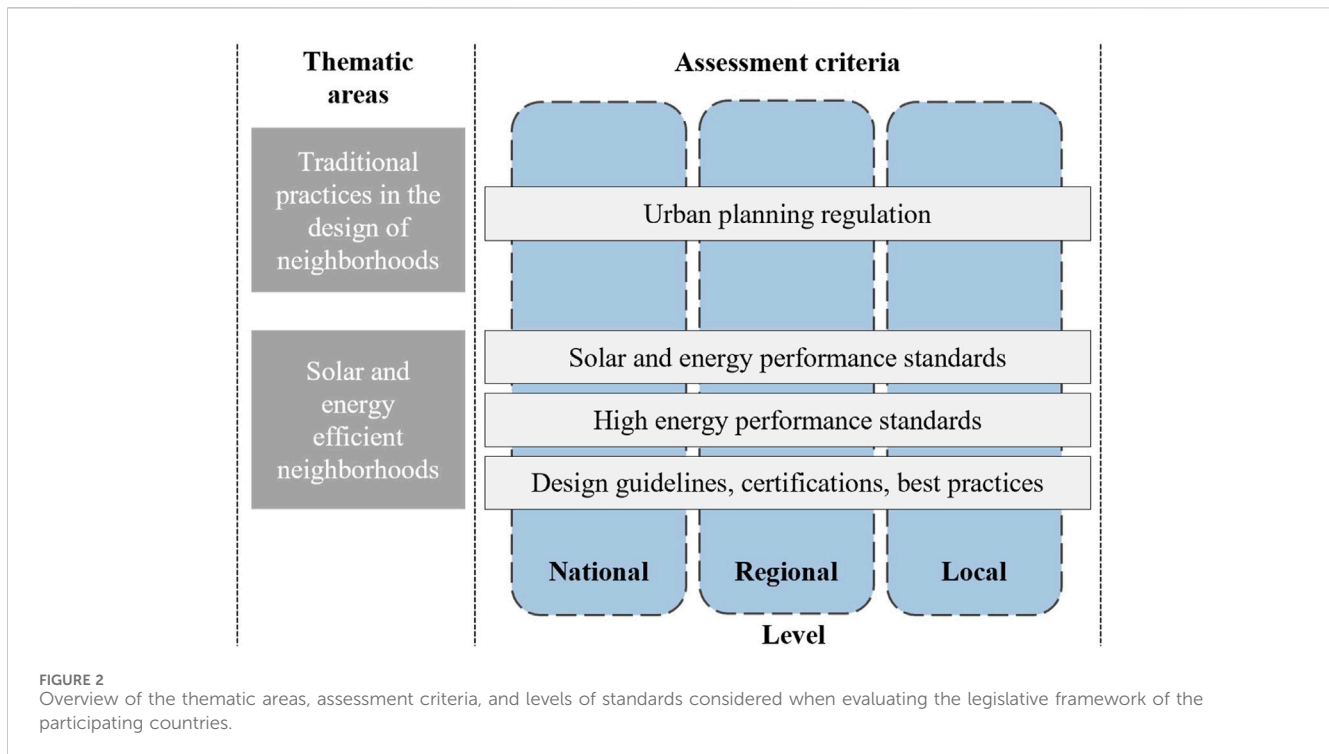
Thematic areas

Assessment criteria

Traditional practices in the design of neighborhoods

Urban planning regulation

Solar and energy efficient neighborhoods

Solar and energy performance standards

High energy performance standards

Design guidelines, certifications, best practices

National

Regional

Local

Level

FIGURE 2
Overview of the thematic areas, assessment criteria, and levels of standards considered when evaluating the legislative framework of the participating countries.